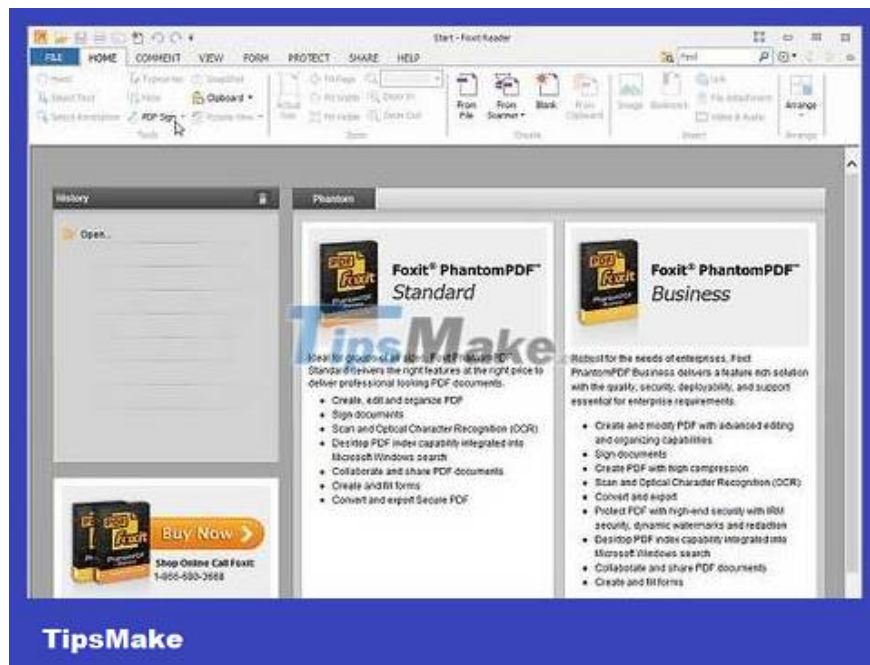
Start - Foxit Reader

FILE HOME COMMENT VIEW FORM PROTECT SHARE HELP

Find

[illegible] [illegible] Clipboard PDF Sign Actual Size Fit Page Fit Width Fit Visible Zoom From File From Scanner Blank From Clipboard Image Bookmark Link File Attachment Video & Audio Arrange

Tools Zoom Create Insert Arrange

History

Open...

Buy Now

Shop Online Call Foxit: 1-866-680-3668

Phantom

Foxit® PhantomPDF™ Standard

Ideal for groups of all sizes, Foxit PhantomPDF Standard delivers the right features at the right price to deliver professional looking PDF documents.

- Create, edit and organize PDF
- Sign documents
- Scan and Optical Character Recognition (OCR)
- Desktop PDF index capability integrated into Microsoft Windows search
- Collaborate and share PDF documents
- Create and fill forms
- Convert and export Secure PDF

Foxit® PhantomPDF™ Business

Robust for the needs of enterprises, Foxit PhantomPDF Business delivers a feature rich solution with the quality, security, deployability, and support essential for enterprise requirements.

- Create and modify PDF with advanced editing and organizing capabilities
- Sign documents
- Create PDF with high compression
- Scan and Optical Character Recognition (OCR)
- Convert and export
- Protect PDF with high-end security with IRM security, dynamic watermarks and redaction
- Desktop PDF index capability integrated into Microsoft Windows search
- Collaborate and share PDF documents
- Create and fill forms

TipsMake

TipsMake